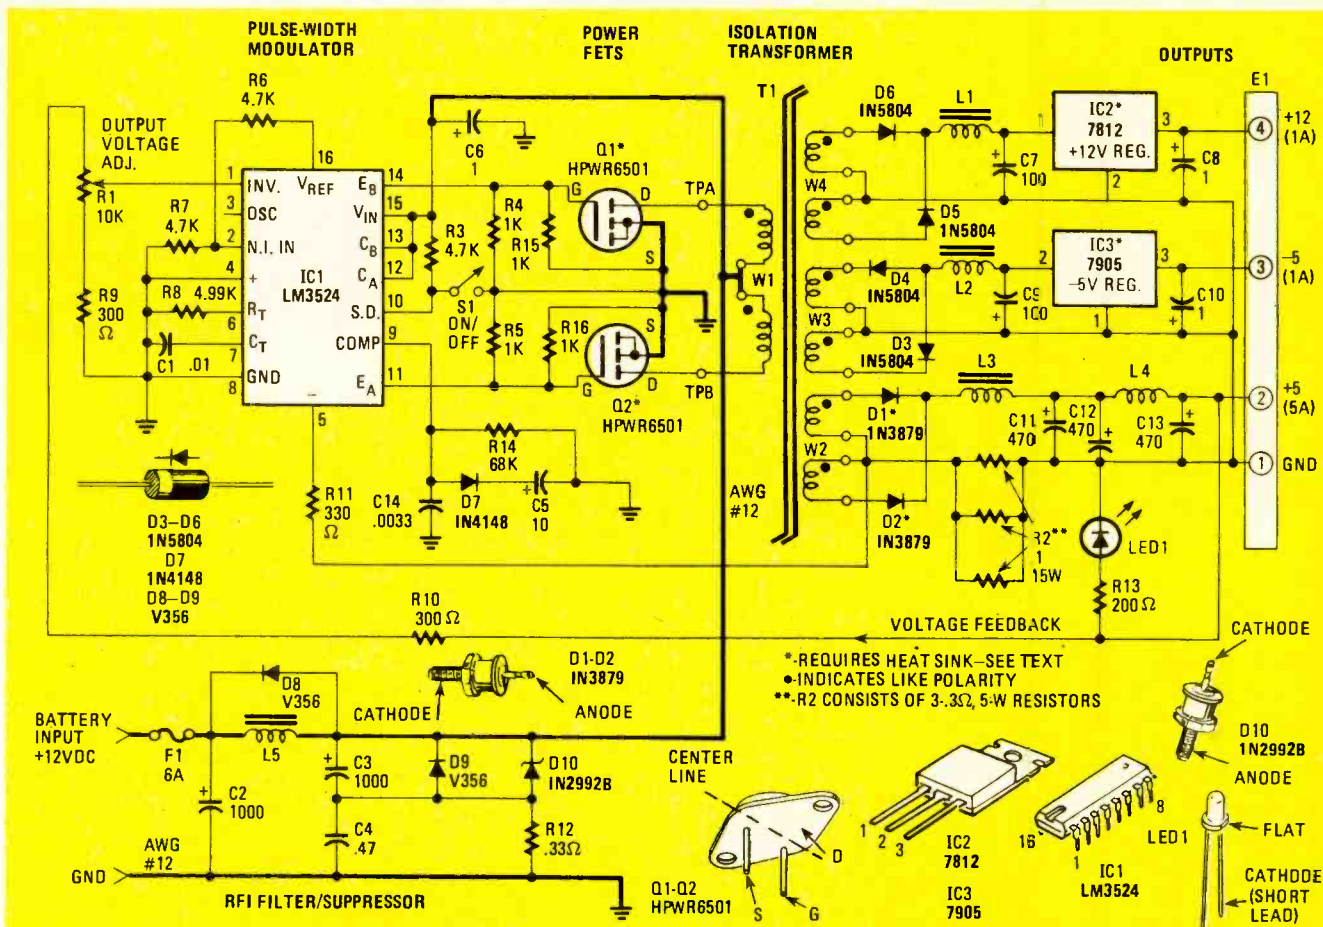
PULSE-WIDTH MODULATOR

POWER FETS

ISOLATION TRANSFORMER

OUTPUTS

R6 4.7K

OUTPUT VOLTAGE ADJ.

R1 10K

R7 4.7K

R8 4.99K

R9 300 Ω

C1 .01

1 INV.
3 OSC
2 N.I. IN
4 +
6 $R_T$
7 $C_T$
8 GND
16 $V_{REF}$
14 $E_B$
15 $V_{IN}$
13 $C_B$
12 $C_A$
10 S.D.
9 COMP
11 $E_A$
5

IC1 LM3524

C6 1

R3 4.7K

S1 ON/OFF

R4 1K

R15 1K

R5 1K

R16 1K

Q1* HPWR6501

Q2* HPWR6501

G D S

TPA

TPB

T1

W1

W2

W3

W4

AWG #12

D6 1N5804

D5 1N5804

D4 1N5804

D3 1N5804

D1* 1N3879

D2* 1N3879

L1

L2

L3

L4

C7 100

C9 100

C11 470

C12 470

C13 470

C8 1

C10 1

IC2* 7812 +12V REG.

IC3* 7905 −5V REG.

1 2 3

E1

+12 (1A) 4

−5 (1A) 3

+5 (5A) 2

GND 1

R2** 1 15W

LED1

R13 200 Ω

R14 68K

D7 IN4148

C5 10

C14 .0033

R11 330 Ω

D3–D6 1N5804
D7 1N4148
D8–D9 V356

R10 300 Ω

VOLTAGE FEEDBACK

*-REQUIRES HEAT SINK-SEE TEXT
•-INDICATES LIKE POLARITY
**-R2 CONSISTS OF 3-.3Ω, 5-W RESISTORS

D1-D2 IN3879

CATHODE

ANODE

BATTERY INPUT +12VDC

F1 6A

D8 V356

L5

C2 1000

C3 1000

C4 .47

D9 V356

D10 IN2992B

R12 .33Ω

AWG #12

GND

RFI FILTER/SUPPRESSOR

CENTER LINE

D S G

Q1-Q2 HPWR6501

1 2 3

IC2 7812

IC3 7905

16 1 8

IC1 LM3524

LED1

CATHODE

D10 1N2992B

ANODE

FLAT

CATHODE (SHORT LEAD)